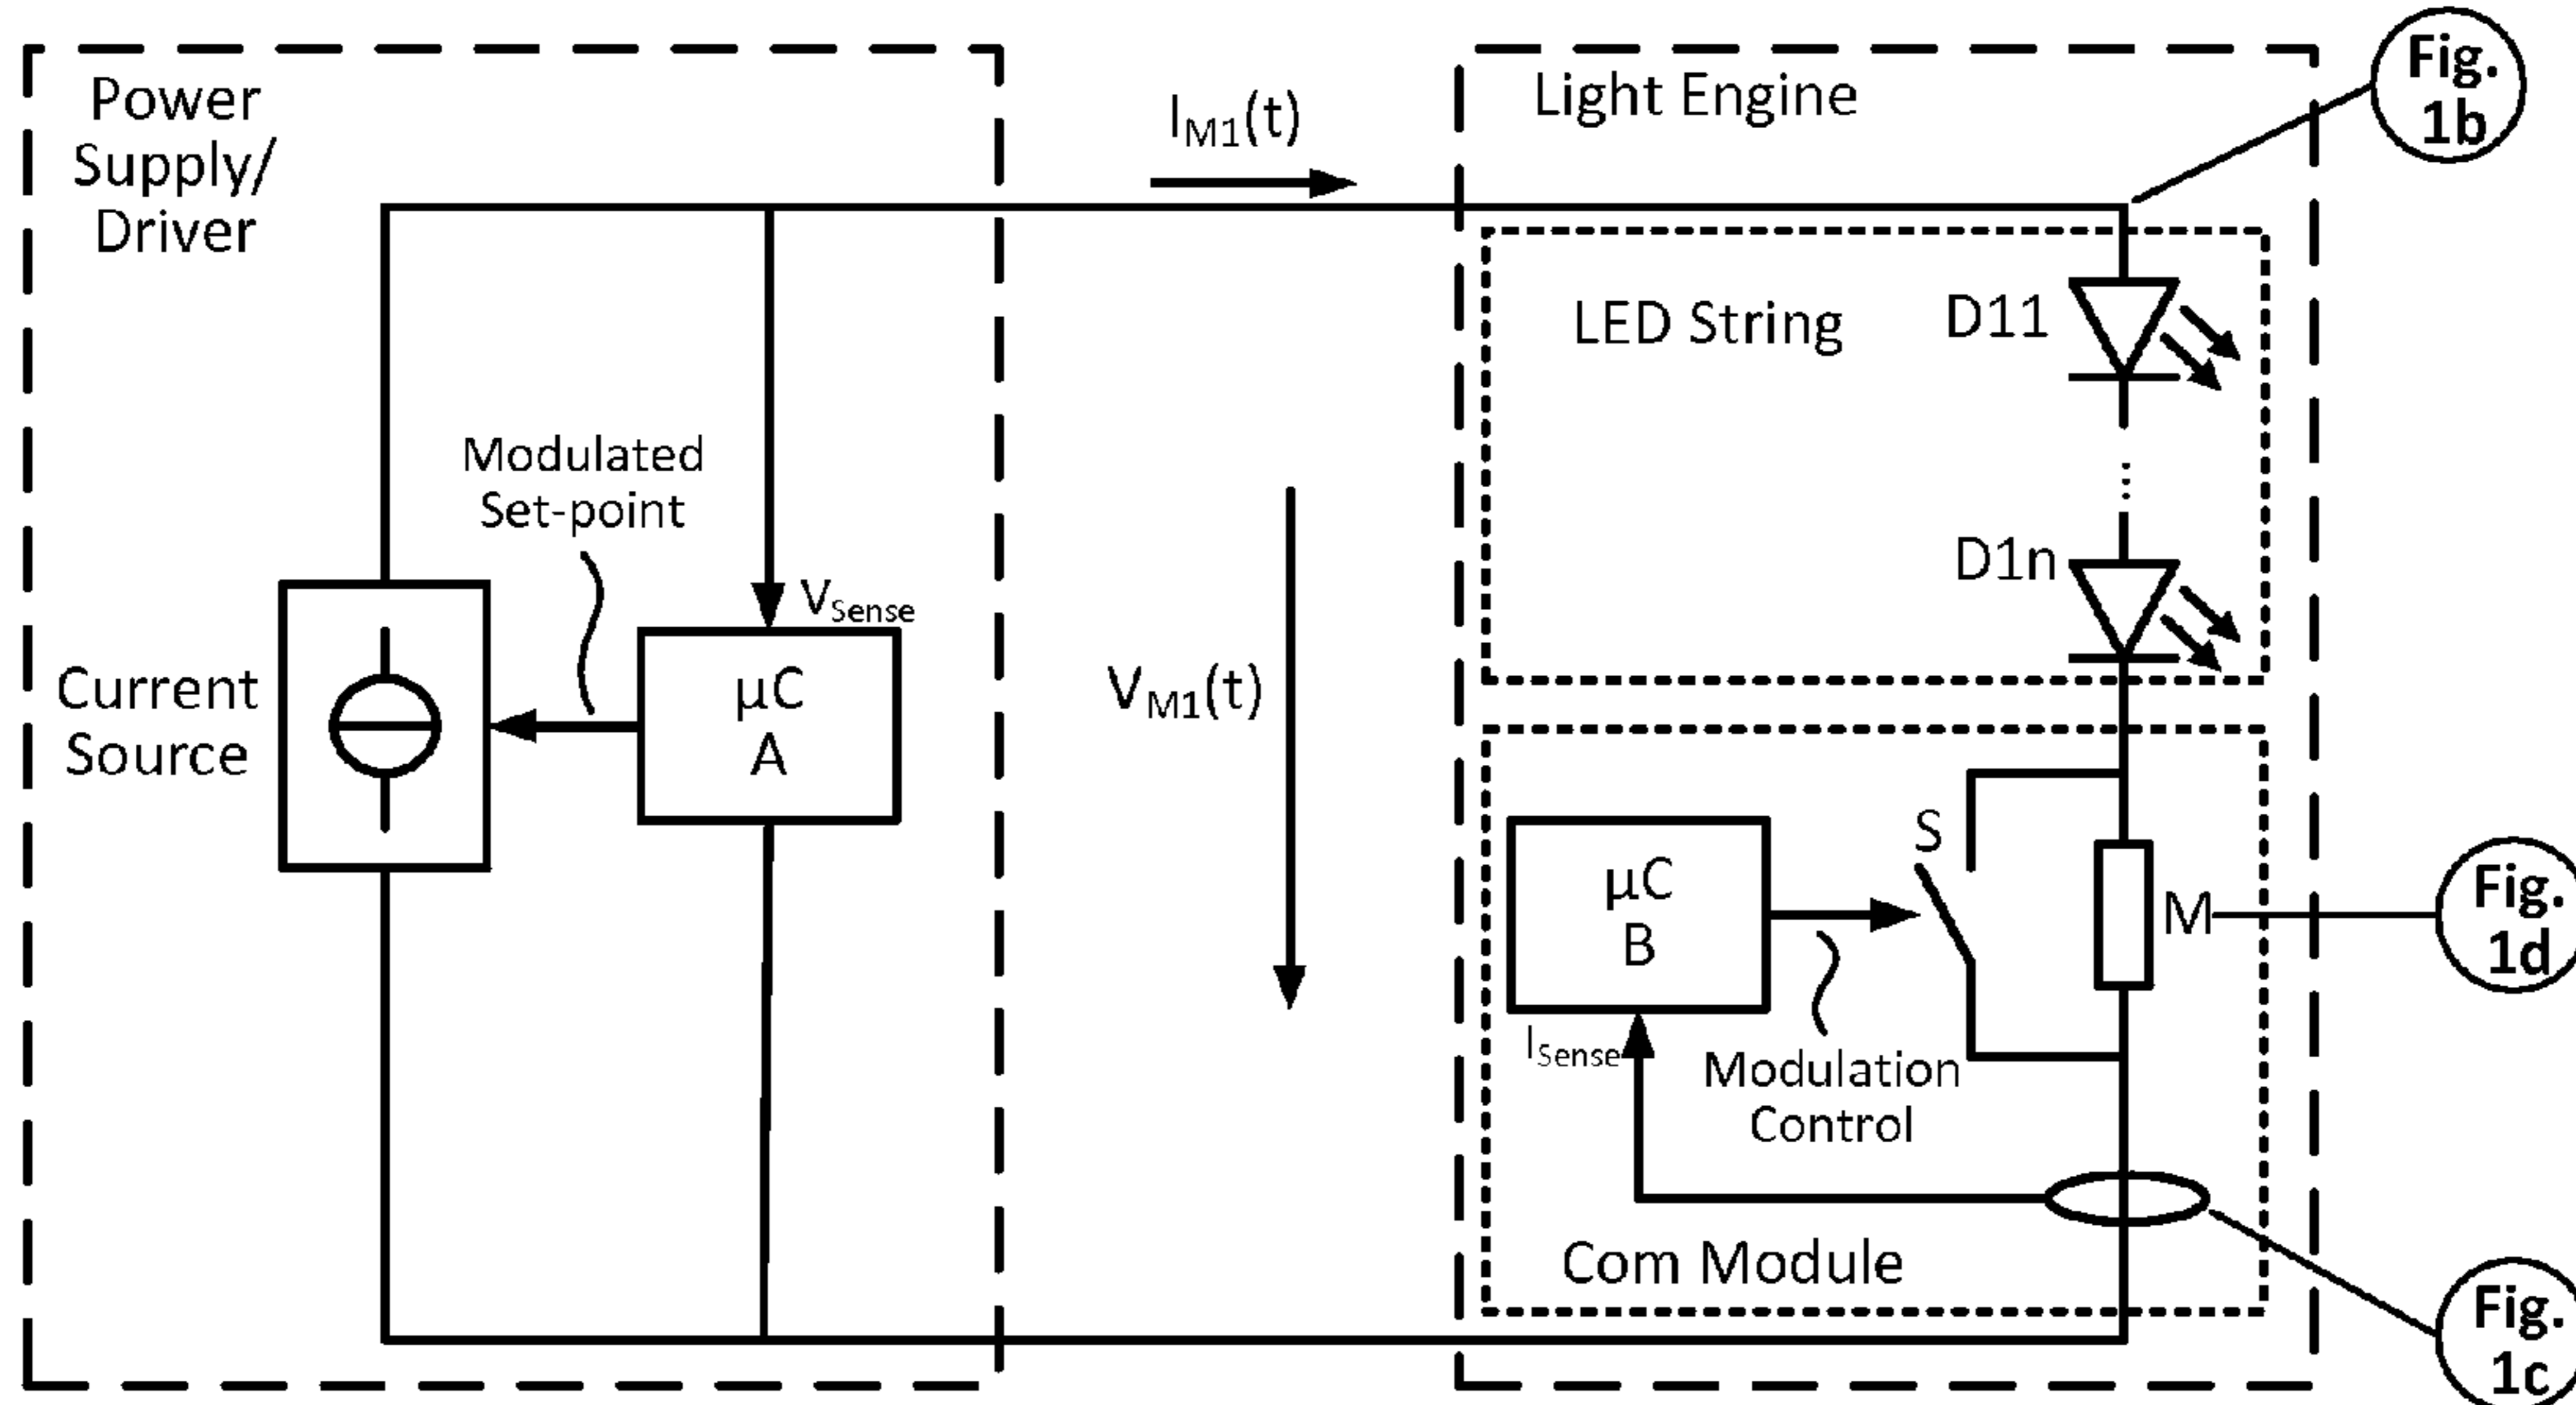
Power Supply/ Driver

$I_{M1}(t)$

Light Engine

Fig. 1b

LED String

D11

D1n

Modulated Set-point

$V_{Sense}$

Current Source

µC A

$V_{M1}(t)$

S

µC B

M

Fig. 1d

$I_{Sense}$

Modulation Control

Com Module

Fig. 1c